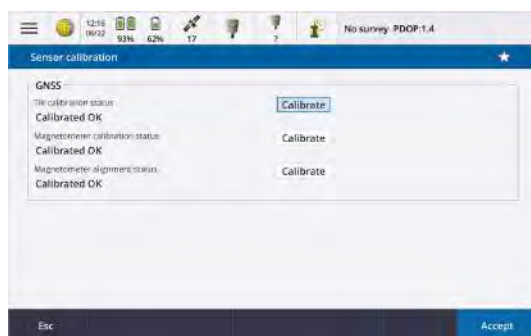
12:16
06/22
93%
62%
17
?
No survey PDOP:1.4

Sensor calibration

GNSS

Tilt calibration status
Calibrated OK
Calibrate

Magnetometer calibration status
Calibrated OK
Calibrate

Magnetometer alignment status
Calibrated OK
Calibrate

Esc
Accept